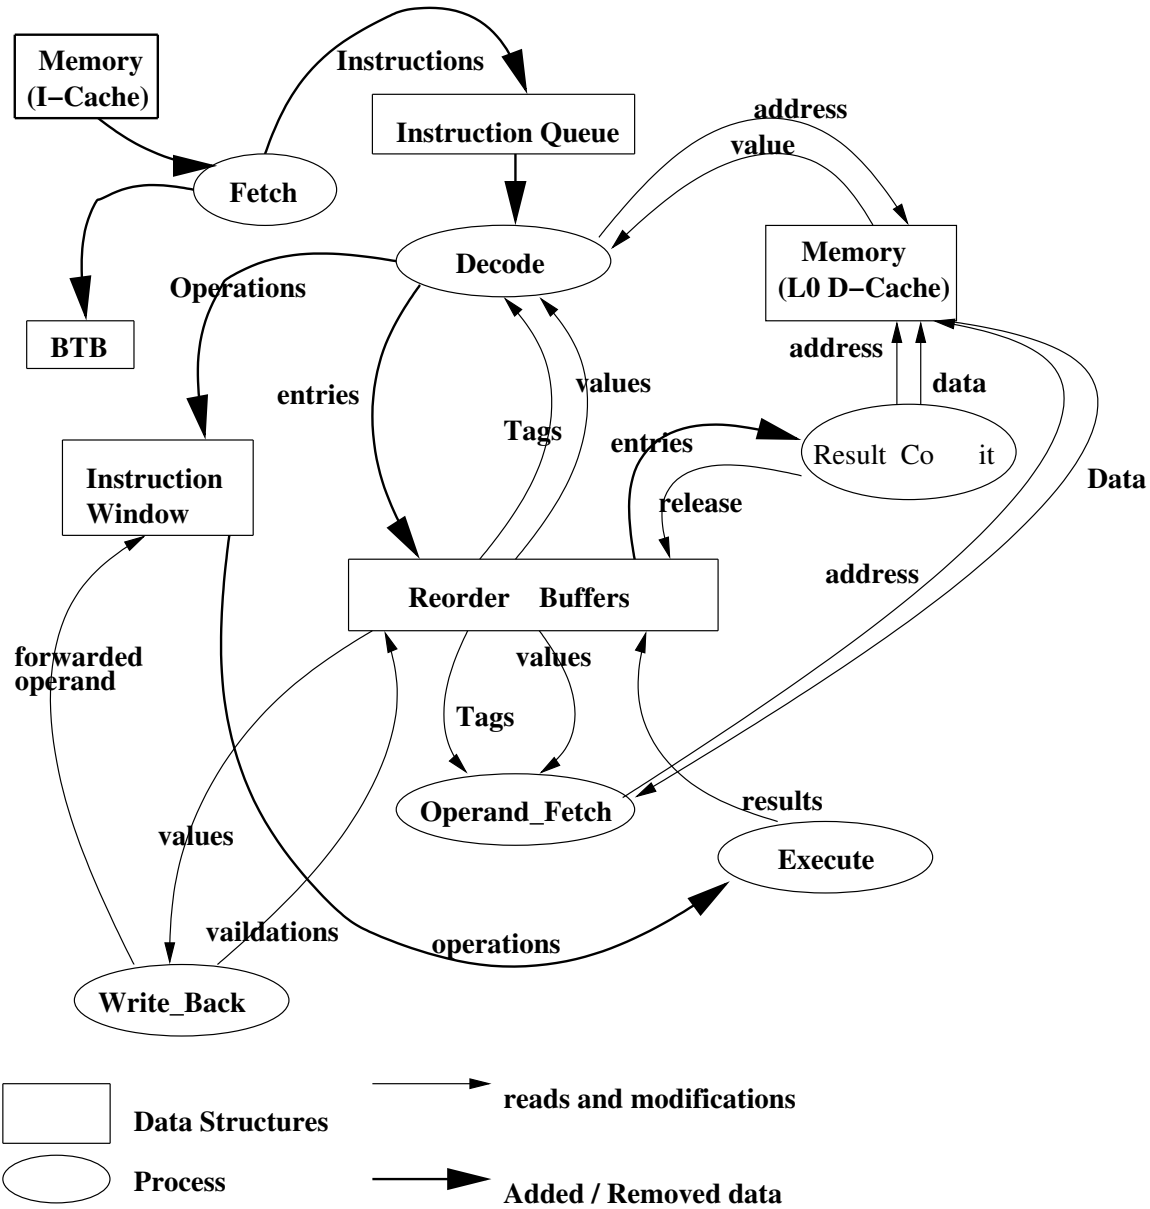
Memory (I−Cache)

Instructions

Instruction Queue

address

value

Fetch

Decode

Memory (L0 D−Cache)

Operations

BTB

address

values

data

entries

Tags

entries

Result Co it

Instruction Window

release

Data

address

Reorder Buffers

forwarded operand

values

Tags

Operand_Fetch

results

values

Execute

vaildations

operations

Write_Back

Data Structures

reads and modifications

Process

Added / Removed data